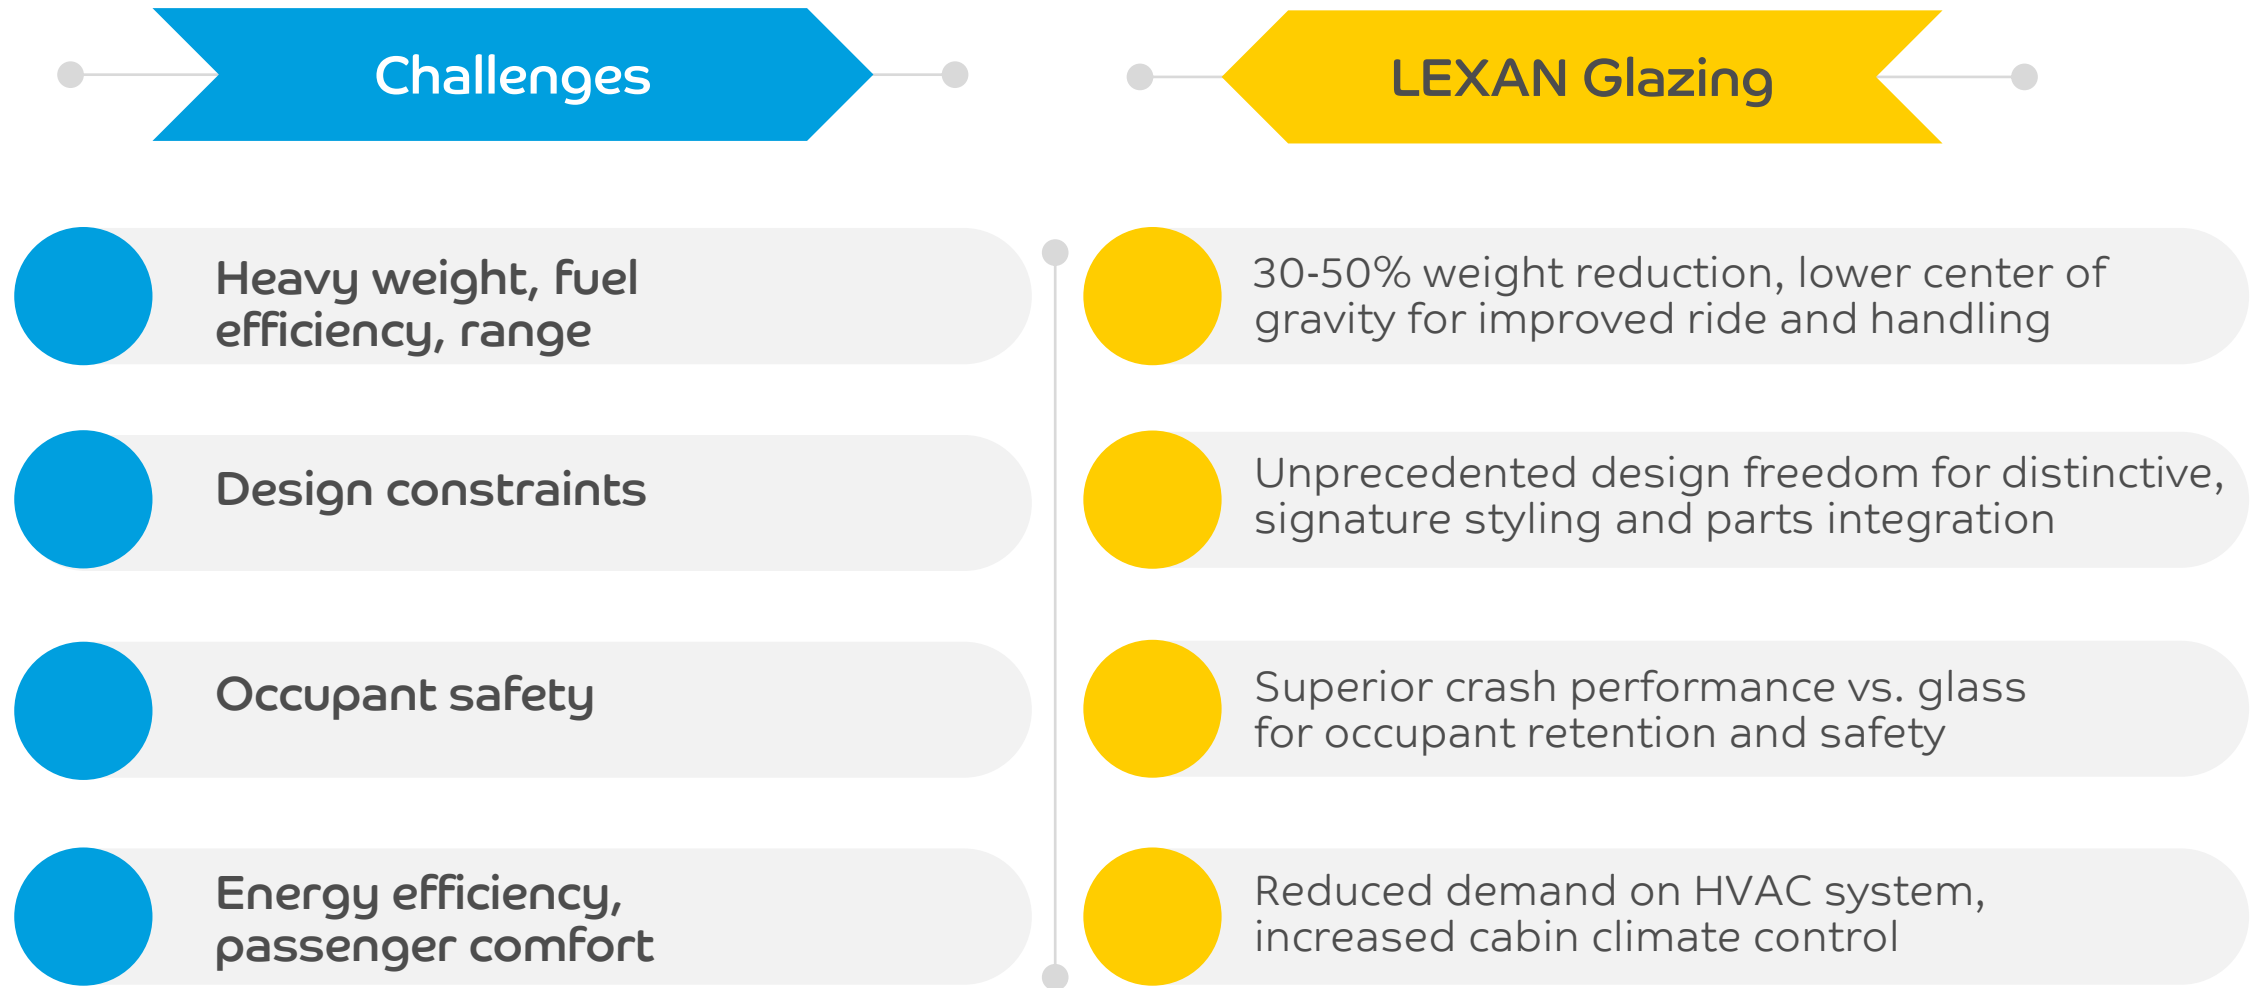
Challenges

Heavy weight, fuel efficiency, range

Design constraints

Occupant safety

Energy efficiency, passenger comfort

LEXAN Glazing

30-50% weight reduction, lower center of gravity for improved ride and handling

Unprecedented design freedom for distinctive, signature styling and parts integration

Superior crash performance vs. glass for occupant retention and safety

Reduced demand on HVAC system, increased cabin climate control